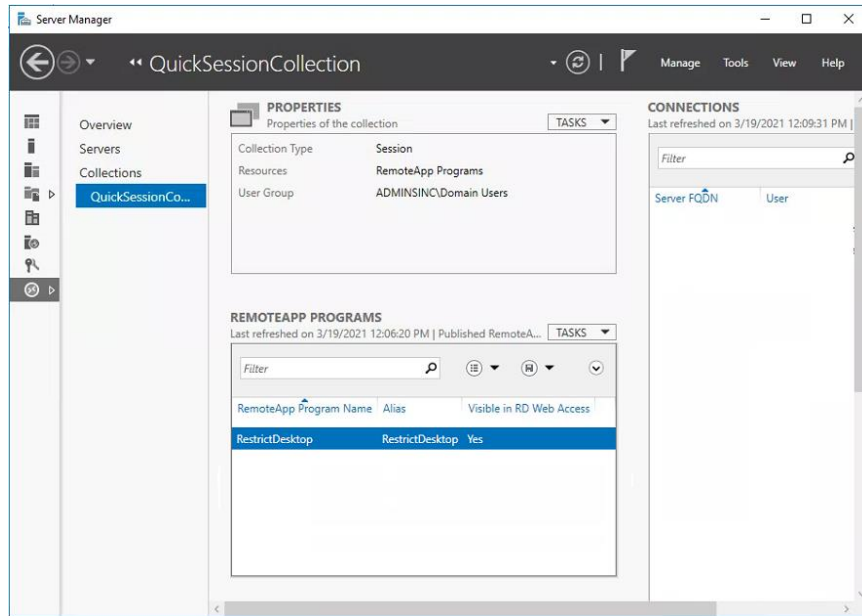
Server Manager

QuickSessionCollection

Manage Tools View Help

Overview
Servers
Collections
QuickSessionCo...

PROPERTIES
Properties of the collection
TASKS

| Collection Type | Session |
|---|---|
| Resources | RemoteApp Programs |
| User Group | ADMINSINC\Domain Users |

REMOTEAPP PROGRAMS
Last refreshed on 3/19/2021 12:06:20 PM | Published RemoteA...
TASKS

Filter

| RemoteApp Program Name | Alias | Visible in RD Web Access |
|---|---|---|
| RestrictDesktop | RestrictDesktop | Yes |

CONNECTIONS
Last refreshed on 3/19/2021 12:09:31 PM |

Filter

| Server FQDN | User |
|---|---|